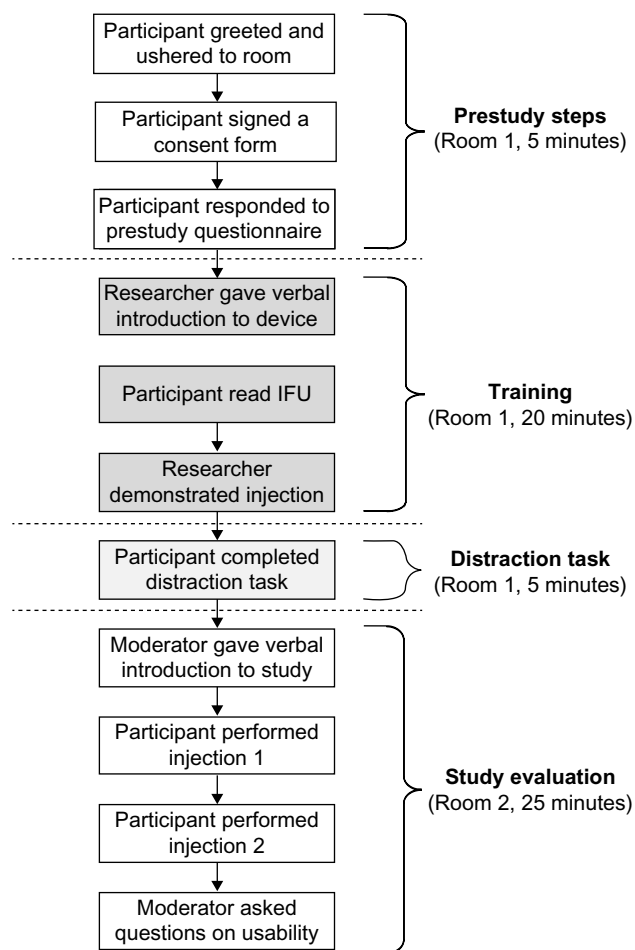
Participant greeted and ushered to room

Participant signed a consent form

Participant responded to prestudy questionnaire

**Prestudy steps**
(Room 1, 5 minutes)

Researcher gave verbal introduction to device

Participant read IFU

Researcher demonstrated injection

**Training**
(Room 1, 20 minutes)

Participant completed distraction task

**Distraction task**
(Room 1, 5 minutes)

Moderator gave verbal introduction to study

Participant performed injection 1

Participant performed injection 2

Moderator asked questions on usability

**Study evaluation**
(Room 2, 25 minutes)